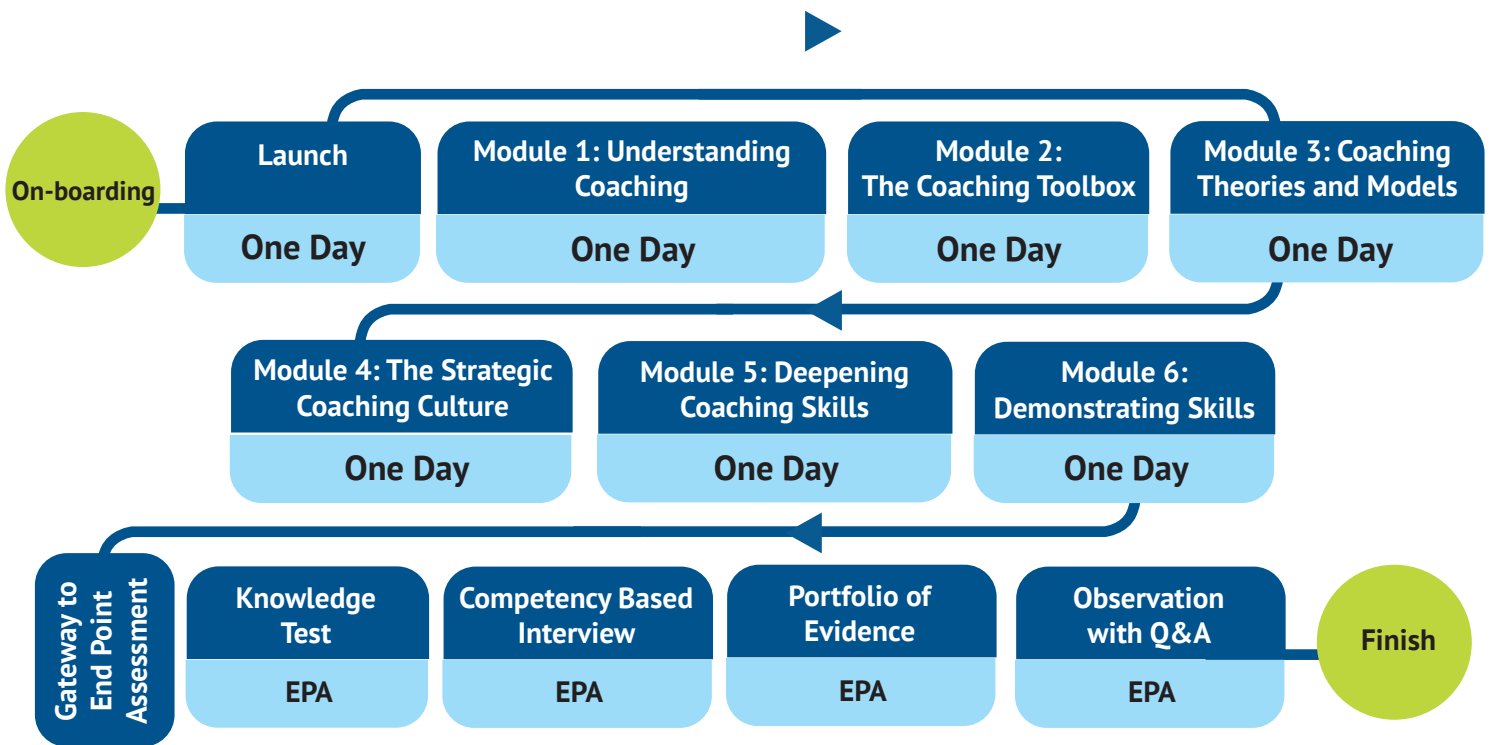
On-boarding

Launch
One Day

Module 1: Understanding Coaching
One Day

Module 2: The Coaching Toolbox
One Day

Module 3: Coaching Theories and Models
One Day

Module 4: The Strategic Coaching Culture
One Day

Module 5: Deepening Coaching Skills
One Day

Module 6: Demonstrating Skills
One Day

Gateway to End Point Assessment

Knowledge Test
EPA

Competency Based Interview
EPA

Portfolio of Evidence
EPA

Observation with Q&A
EPA

Finish